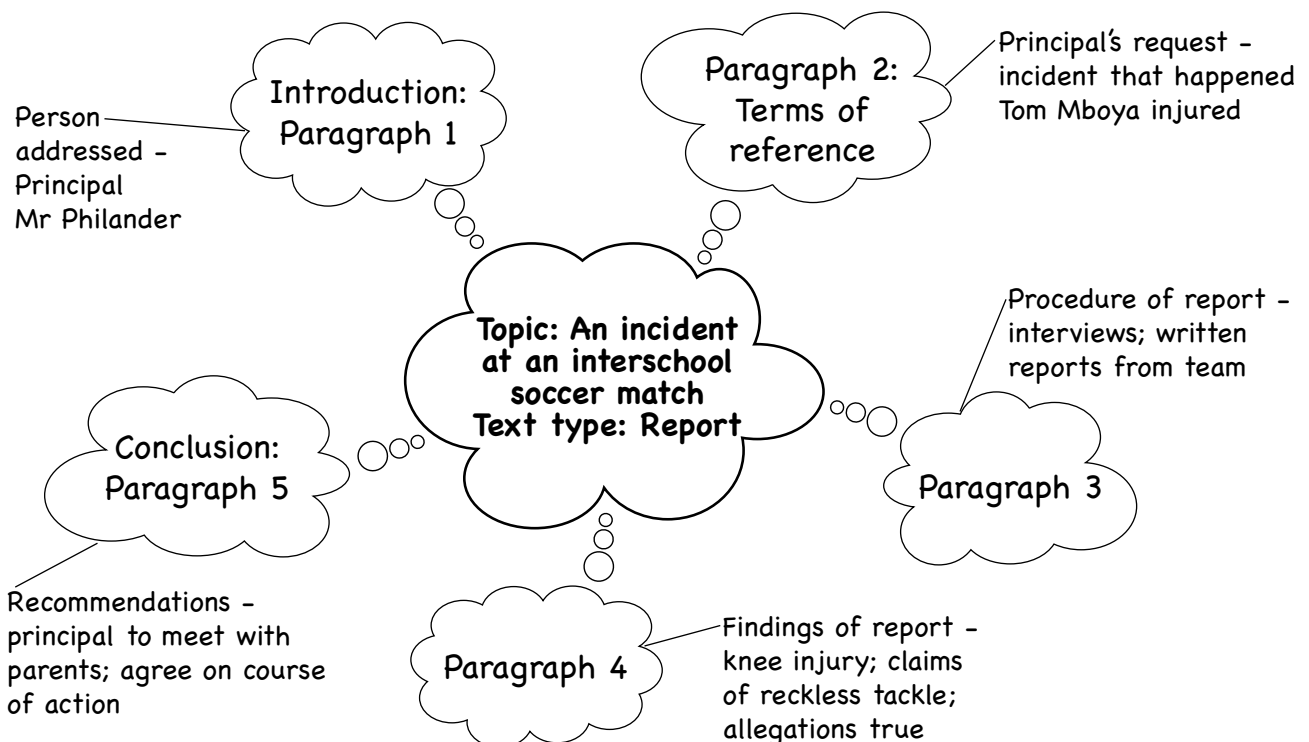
Topic: An incident at an interschool soccer match
Text type: Report

Introduction: Paragraph 1

Person addressed - Principal Mr Philander

Paragraph 2: Terms of reference

Principal's request - incident that happened Tom Mboya injured

Paragraph 3

Procedure of report - interviews; written reports from team

Paragraph 4

Findings of report - knee injury; claims of reckless tackle; allegations true

Conclusion: Paragraph 5

Recommendations - principal to meet with parents; agree on course of action